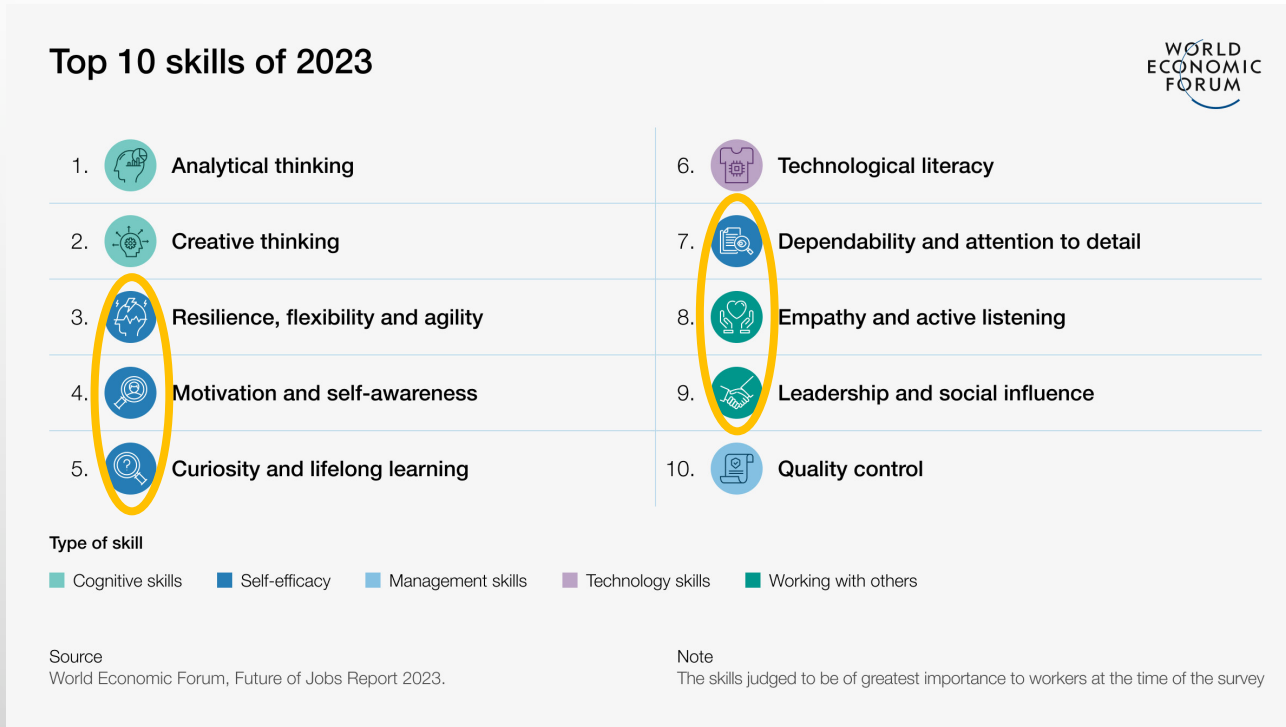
Top 10 skills of 2023

WORLD ECONOMIC FORUM

1. Analytical thinking

2. Creative thinking

3. Resilience, flexibility and agility

4. Motivation and self-awareness

5. Curiosity and lifelong learning

6. Technological literacy

7. Dependability and attention to detail

8. Empathy and active listening

9. Leadership and social influence

10. Quality control

Type of skill

Cognitive skills Self-efficacy Management skills Technology skills Working with others

Source
World Economic Forum, Future of Jobs Report 2023.

Note
The skills judged to be of greatest importance to workers at the time of the survey